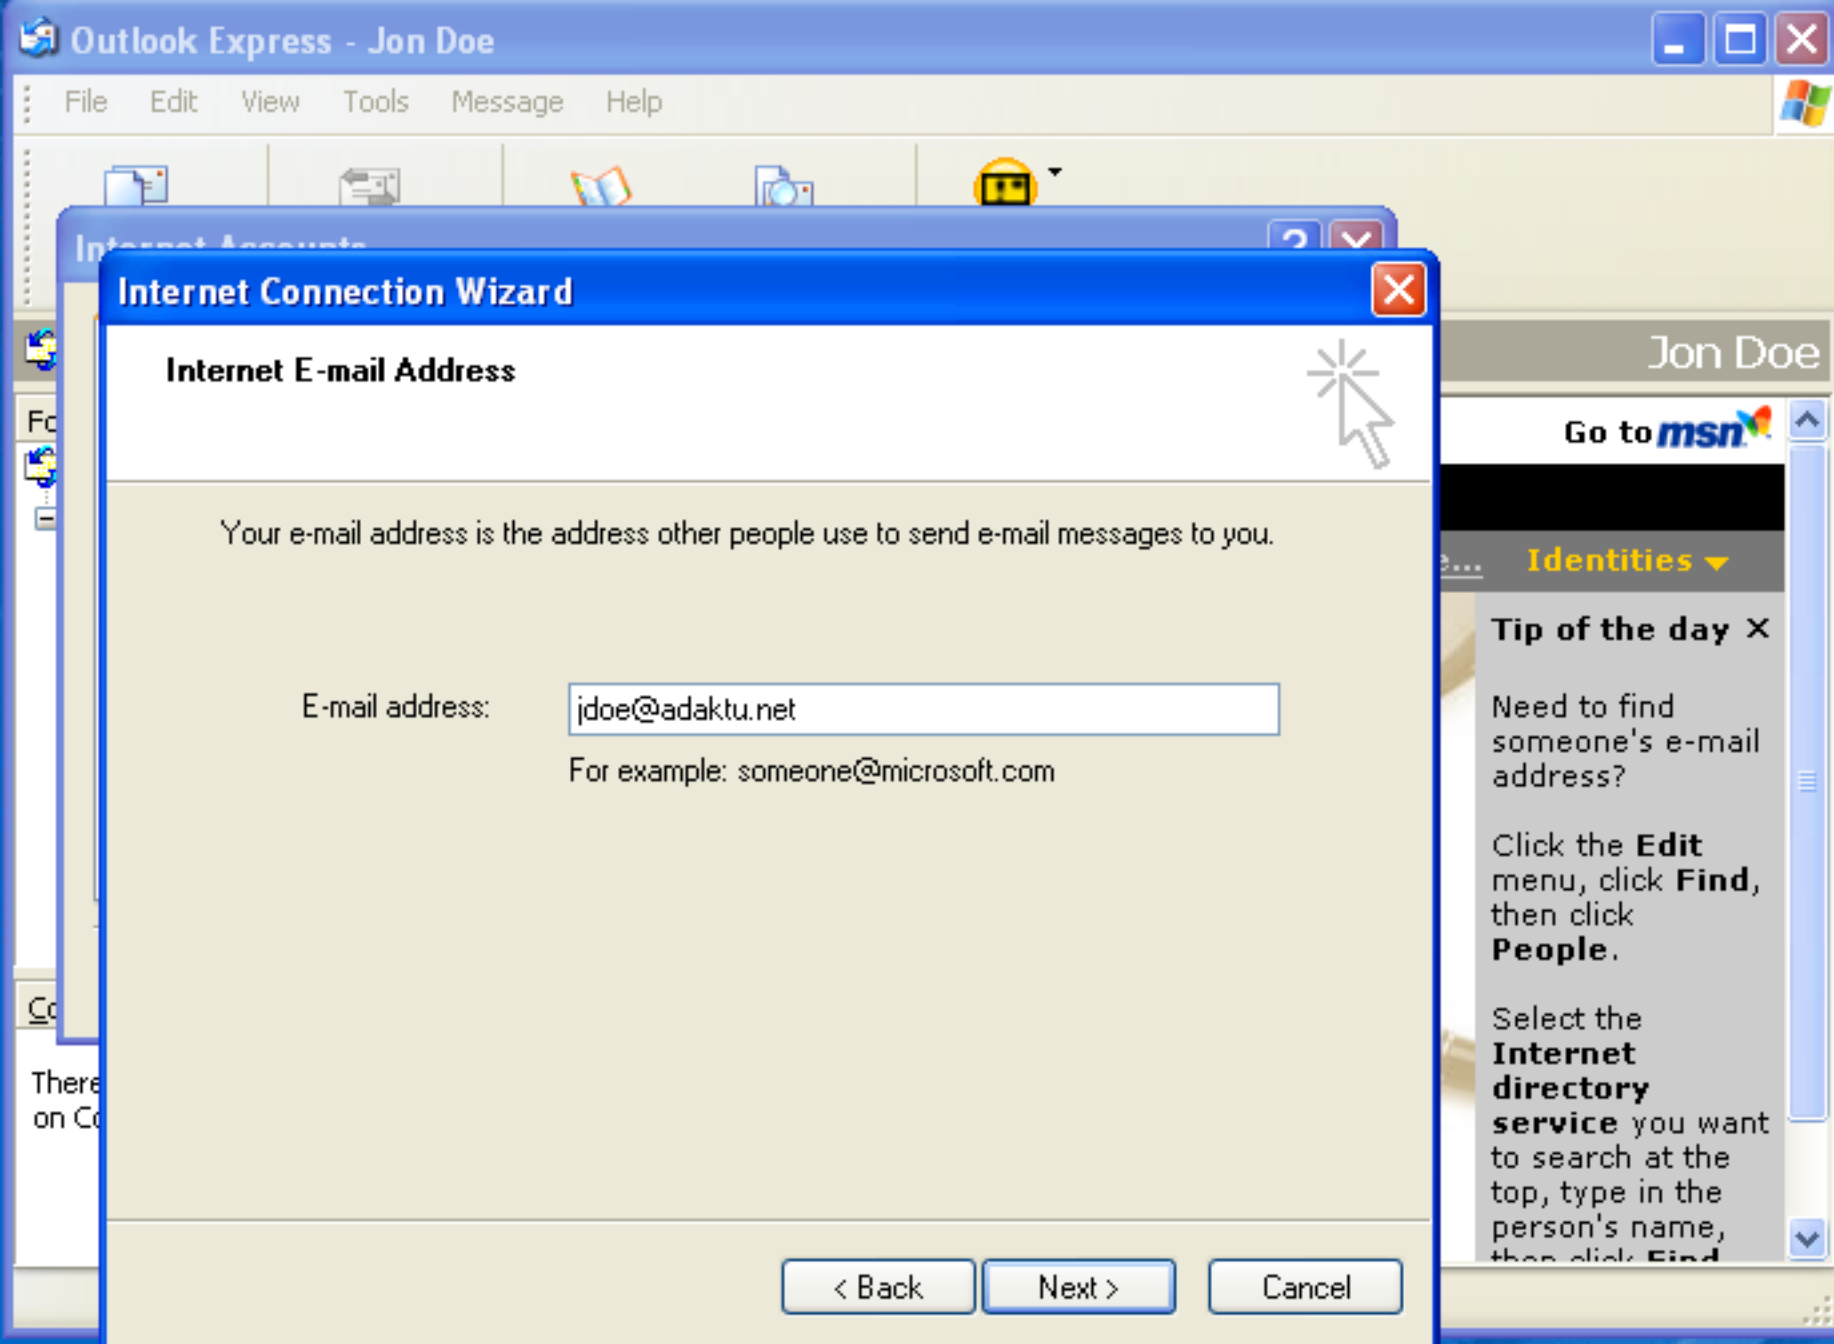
Outlook Express - Jon Doe

File Edit View Tools Message Help

Internet Accounts

Internet Connection Wizard

Internet E-mail Address

Your e-mail address is the address other people use to send e-mail messages to you.

E-mail address: jdoe@adaktu.net

For example: someone@microsoft.com

< Back Next > Cancel

Jon Doe

Go to msn

e... Identities

Tip of the day ✕

Need to find someone's e-mail address?

Click the **Edit** menu, click **Find**, then click **People**.

Select the **Internet directory service** you want to search at the top, type in the person's name, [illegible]

Fo

Co

There on C